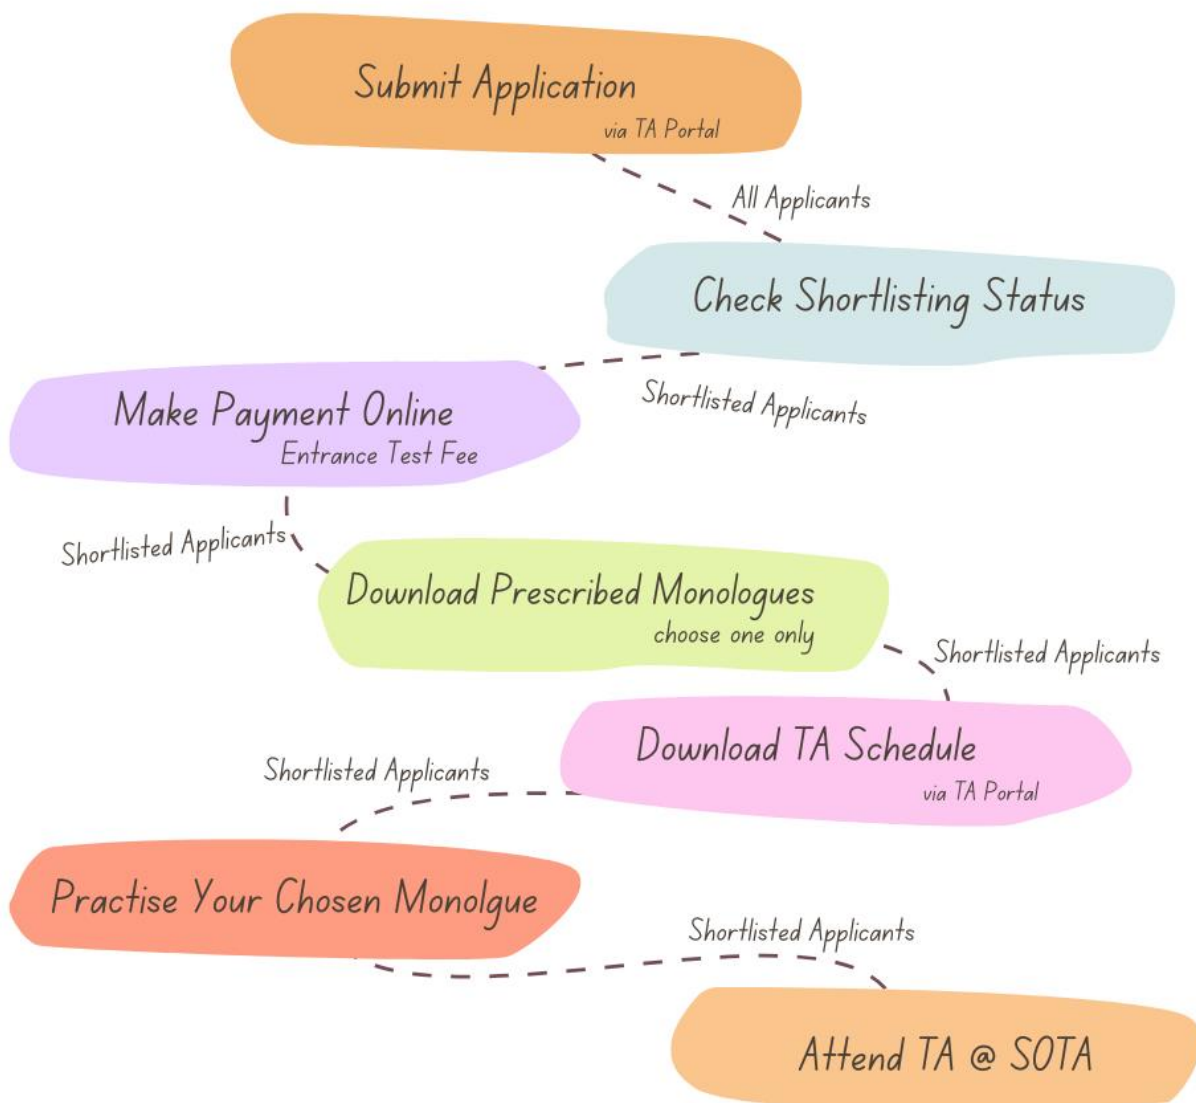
Submit Application
via TA Portal

All Applicants

Check Shortlisting Status

Shortlisted Applicants

Make Payment Online
Entrance Test Fee

Shortlisted Applicants

Download Prescribed Monologues
choose one only

Shortlisted Applicants

Download TA Schedule
via TA Portal

Shortlisted Applicants

Practise Your Chosen Monolgue

Shortlisted Applicants

Attend TA @ SOTA